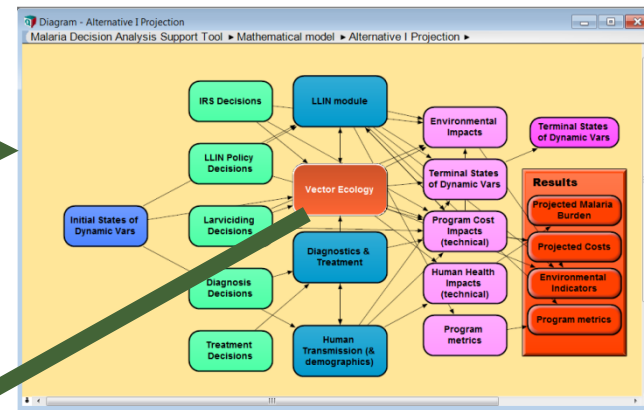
Diagram - Alternative I Projection

Malaria Decision Analysis Support Tool ► Mathematical model ► Alternative I Projection ►

IRS Decisions

LLIN module

Environmental Impacts

Terminal States of Dynamic Vars

LLIN Policy Decisions

Vector Ecology

Terminal States of Dynamic Vars

Results

Initial States of Dynamic Vars

Larviciding Decisions

Program Cost Impacts (technical)

Projected Malaria Burden

Projected Costs

Diagnostics & Treatment

Diagnosis Decisions

Human Health Impacts (technical)

Environmental Indicators

Program metrics

Program metrics

Treatment Decisions

Human Transmission (& demographics)